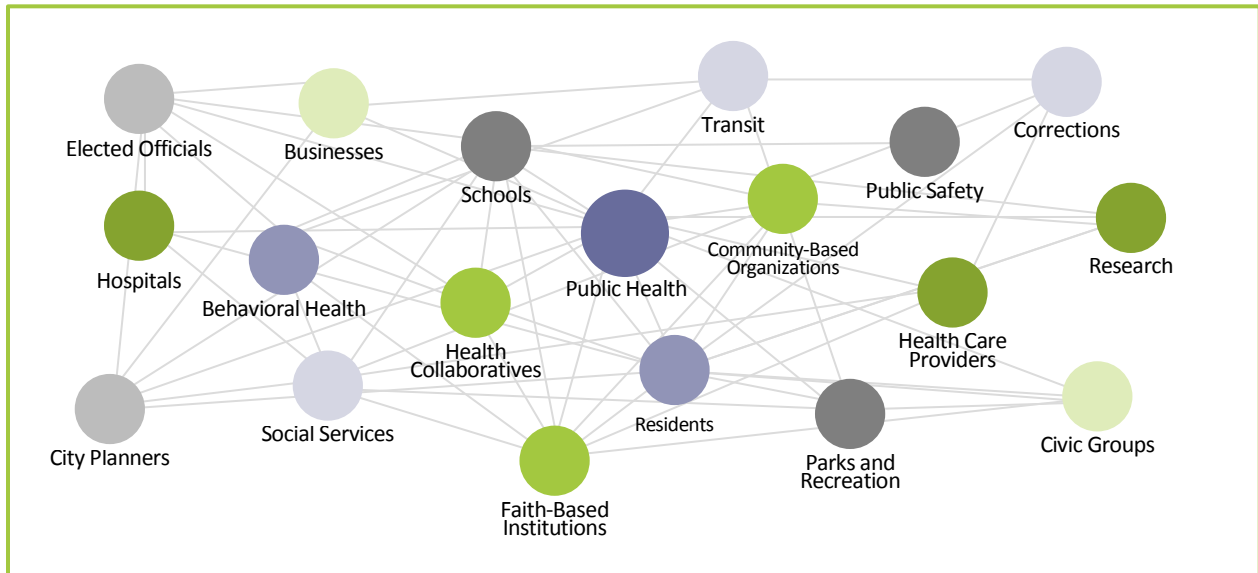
Elected Officials
Businesses
Schools
Transit
Public Safety
Corrections
Hospitals
Behavioral Health
Public Health
Community-Based Organizations
Research
Health Collaboratives
Health Care Providers
City Planners
Social Services
Residents
Parks and Recreation
Civic Groups
Faith-Based Institutions